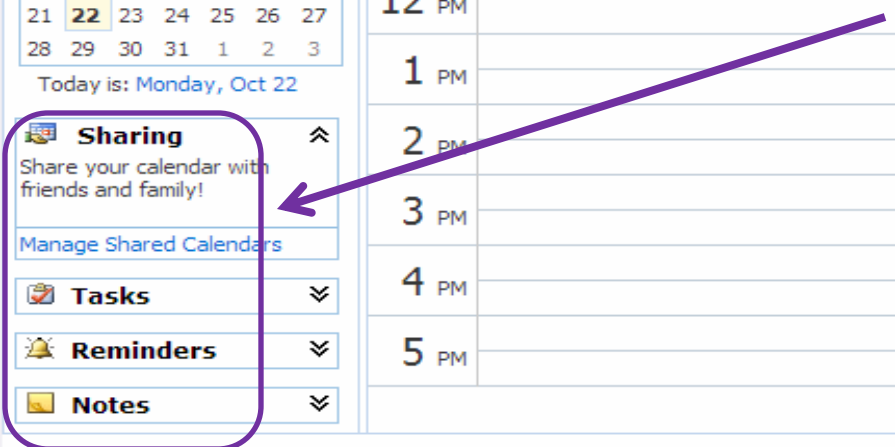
| 21 | 22 | 23 | 24 | 25 | 26 | 27 |
|---|---|---|---|---|---|---|
| 28 | 29 | 30 | 31 | 1 | 2 | 3 |

Today is: Monday, Oct 22

Sharing

Share your calendar with friends and family!

Manage Shared Calendars

Tasks

Reminders

Notes

12 PM

1 PM

2 PM

3 PM

4 PM

5 PM